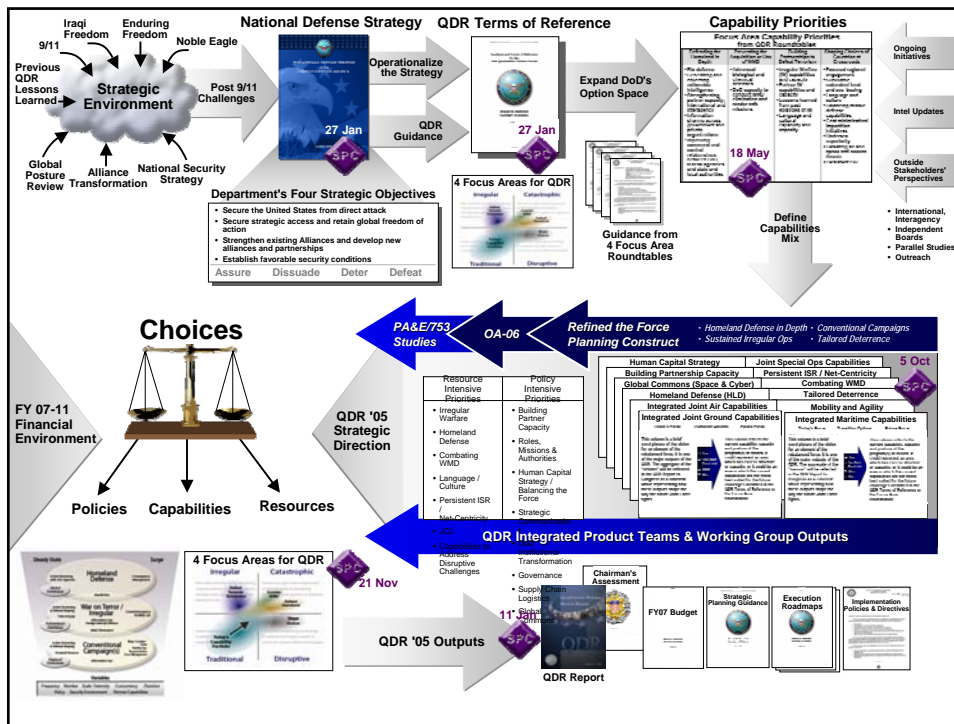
Iraqi Freedom

Enduring Freedom

9/11

Noble Eagle

Previous QDR Lessons Learned

Strategic Environment

Global Posture Review

Alliance Transformation

National Security Strategy

Post 9/11 Challenges

National Defense Strategy

27 Jan

SPC

Operationalize the Strategy

QDR Guidance

QDR Terms of Reference

27 Jan

SPC

Expand DoD's Option Space

Guidance from 4 Focus Area Roundtables

Capability Priorities

Focus Area Capability Priorities from QDR Roundtables

18 May

SPC

Ongoing Initiatives

Intel Updates

Outside Stakeholders' Perspectives

• International, Interagency
• Independent Boards
• Parallel Studies
• Outreach

Department's Four Strategic Objectives

• Secure the United States from direct attack
• Secure strategic access and retain global freedom of action
• Strengthen existing Alliances and develop new alliances and partnerships
• Establish favorable security conditions

Assure Dissuade Deter Defeat

4 Focus Areas for QDR

Irregular Catastrophic Traditional Disruptive

Define Capabilities Mix

PA&E/753 Studies

OA-06

Refined the Force Planning Construct

• Homeland Defense in Depth • Conventional Campaigns
• Sustained Irregular Ops • Tailored Deterrence

Choices

Policies Capabilities Resources

FY 07-11 Financial Environment

QDR '05 Strategic Direction

Resource Intensive Priorities
• Irregular Warfare
• Homeland Defense
• Combating WMD
• Language / Culture
• Persistent ISR / Net-Centricity
• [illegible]
• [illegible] to Address Disruptive Challenges

Policy Intensive Priorities
• Building Partner Capacity
• Roles, Missions & Authorities
• Human Capital Strategy / Balancing the Force
• Strategic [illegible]
• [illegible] Transformation
• Governance
• Supply Chain Logistics
• Global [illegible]

Human Capital Strategy

Joint Special Ops Capabilities

Building Partnership Capacity

Persistent ISR / Net-Centricity

Global Commons (Space & Cyber)

Combating WMD

Homeland Defense (HLD)

Tailored Deterrence

Integrated Joint Air Capabilities

Mobility and Agility

Integrated Joint Ground Capabilities

Integrated Maritime Capabilities

5 Oct

SPC

QDR Integrated Product Teams & Working Group Outputs

Homeland Defense

War on Terror / Irregular

Conventional Campaigns

4 Focus Areas for QDR

Irregular Catastrophic Traditional Disruptive

SPC 21 Nov

QDR '05 Outputs

11 Jan

SPC

QDR Report

Chairman's Assessment

FY07 Budget

Strategic Planning Guidance

Execution Roadmaps

Implementation Policies & Directives